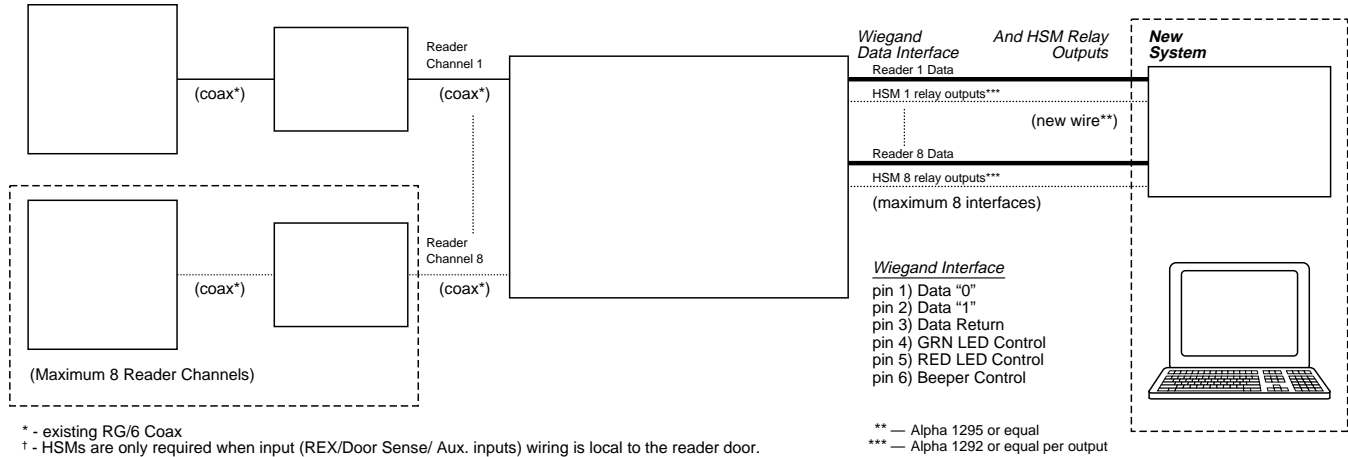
(coax*)

Reader Channel 1

(coax*)

Wiegand Data Interface

And HSM Relay Outputs

New System

Reader 1 Data

HSM 1 relay outputs***

(new wire**)

Reader 8 Data

HSM 8 relay outputs***

(maximum 8 interfaces)

Reader Channel 8

(coax*)

(coax*)

Wiegand Interface
pin 1) Data "0"
pin 2) Data "1"
pin 3) Data Return
pin 4) GRN LED Control
pin 5) RED LED Control
pin 6) Beeper Control

(Maximum 8 Reader Channels)

* - existing RG/6 Coax
† - HSMs are only required when input (REX/Door Sense/ Aux. inputs) wiring is local to the reader door.

** — Alpha 1295 or equal
*** — Alpha 1292 or equal per output